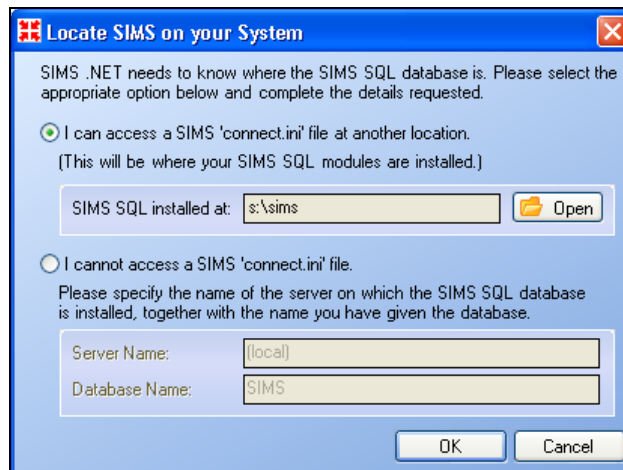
Locate SIMS on your System

SIMS .NET needs to know where the SIMS SQL database is. Please select the appropriate option below and complete the details requested.

I can access a SIMS 'connect.ini' file at another location.

(This will be where your SIMS SQL modules are installed.)

SIMS SQL installed at: s:\sims

Open

I cannot access a SIMS 'connect.ini' file.

Please specify the name of the server on which the SIMS SQL database is installed, together with the name you have given the database.

Server Name: (local)

Database Name: SIMS

OK

Cancel